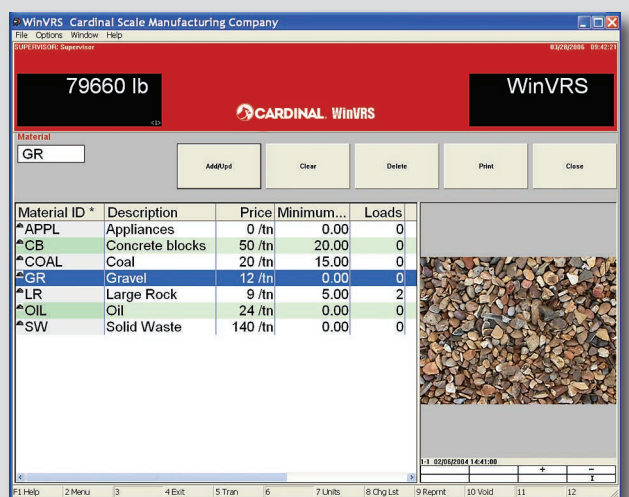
WinVRS Cardinal Scale Manufacturing Company
File Options Window Help
SUPERVISOR: Supervisor
03/29/2006 09:42:21

79660 lb
<I>

CARDINAL WinVRS

WinVRS

Material
GR

Add/Upd
Clear
Delete
Print
Close

| Material ID * | Description | Price | Minimum... | Loads |
|---|---|---|---|---|
| APPL | Appliances | 0 /tn | 0.00 | 0 |
| CB | Concrete blocks | 50 /tn | 20.00 | 0 |
| COAL | Coal | 20 /tn | 15.00 | 0 |
| GR | Gravel | 12 /tn | 0.00 | 0 |
| LR | Large Rock | 9 /tn | 5.00 | 2 |
| OIL | Oil | 24 /tn | 0.00 | 0 |
| SW | Solid Waste | 140 /tn | 0.00 | 0 |

1-1 02/06/2004 14:41:00
+
−
I

F1 Help | 2 Menu | 3 | 4 Exit | 5 Tran | 6 | 7 Units | 8 Chg Lst | 9 Reprnt | 10 Void | 11 | 12